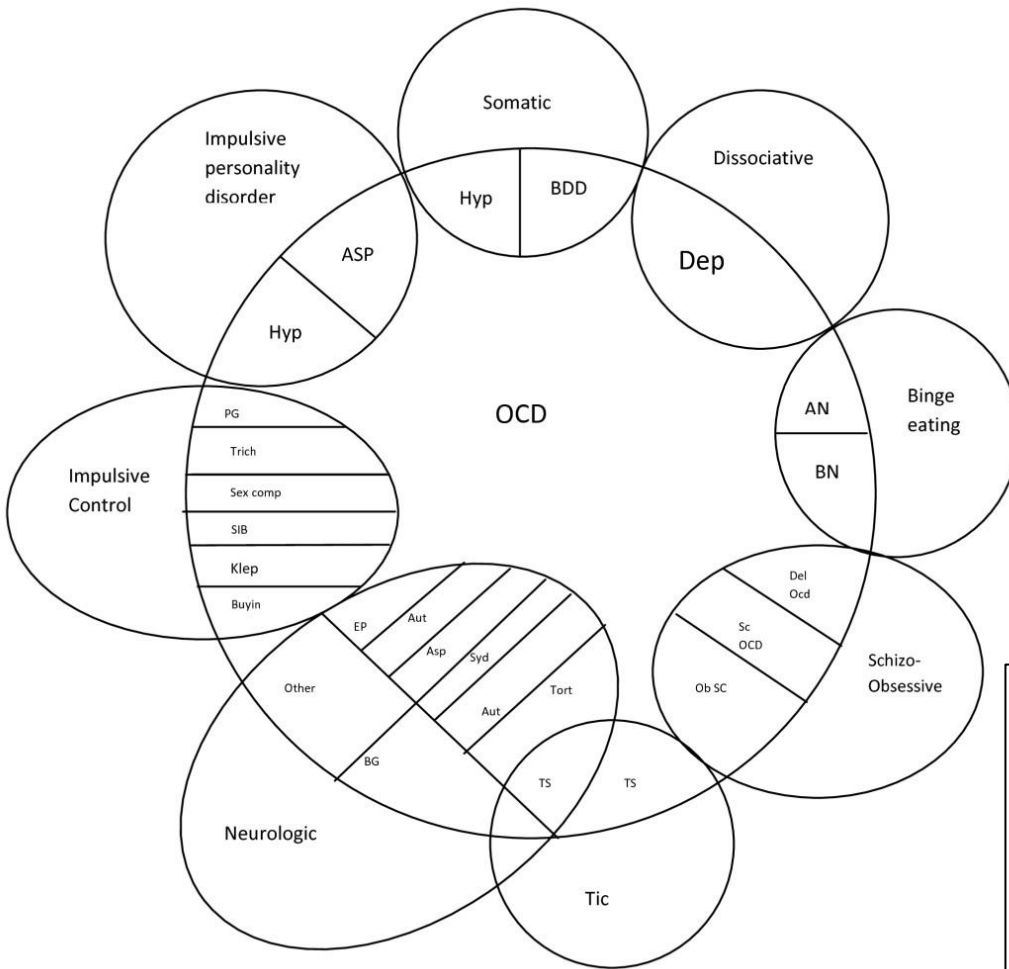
Somatic

Hyp

BDD

Impulsive personality disorder

Dissociative

ASP

Dep

Hyp

Binge eating

AN

OCD

BN

PG

Trich

Impulsive Control

Sex comp

SIB

Klep

Buyin

Del Ocd

EP

Aut

Sc OCD

Asp

Syd

Schizo-Obsessive

Other

Ob SC

Aut

Tort

BG

TS

TS

Neurologic

Tic